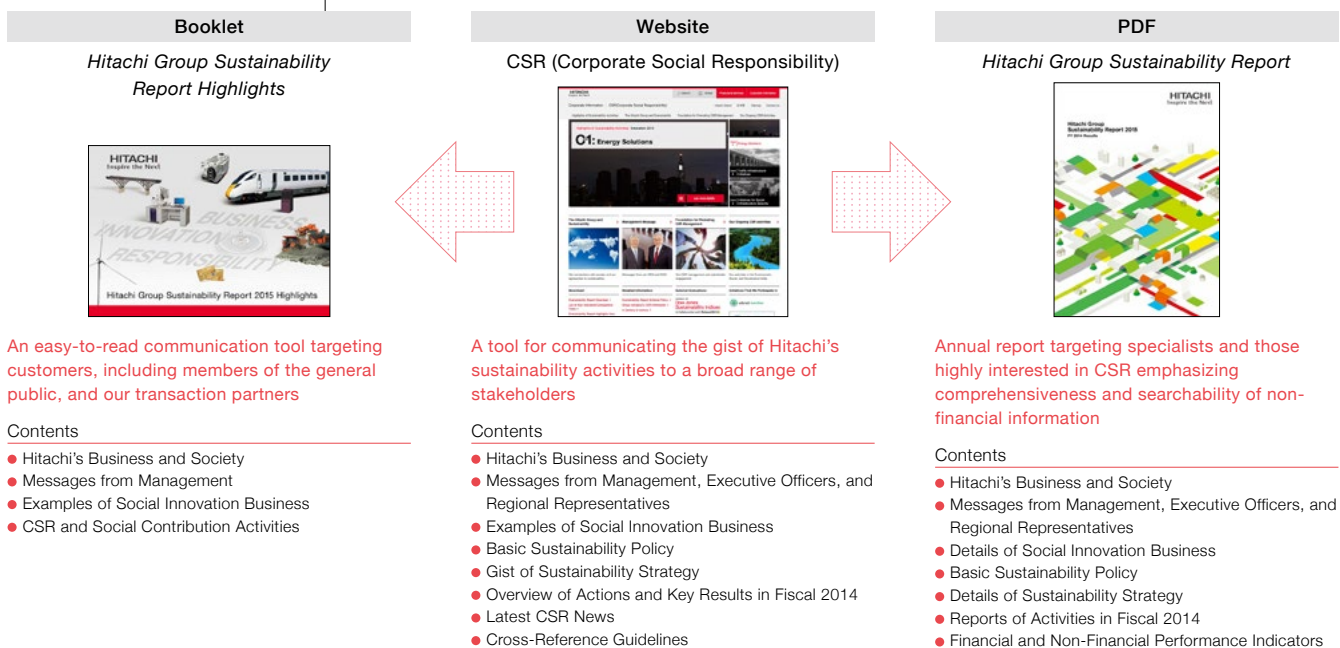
Booklet

Hitachi Group Sustainability Report Highlights

HITACHI
Inspire the Next

BUSINESS
INNOVATION
RESPONSIBILITY

Hitachi Group Sustainability Report 2015 Highlights

An easy-to-read communication tool targeting customers, including members of the general public, and our transaction partners

Contents

- Hitachi's Business and Society
- Messages from Management
- Examples of Social Innovation Business
- CSR and Social Contribution Activities

Website

CSR (Corporate Social Responsibility)

01: Energy Solutions

A tool for communicating the gist of Hitachi's sustainability activities to a broad range of stakeholders

Contents

- Hitachi's Business and Society
- Messages from Management, Executive Officers, and Regional Representatives
- Examples of Social Innovation Business
- Basic Sustainability Policy
- Gist of Sustainability Strategy
- Overview of Actions and Key Results in Fiscal 2014
- Latest CSR News
- Cross-Reference Guidelines

PDF

Hitachi Group Sustainability Report

HITACHI
Inspire the Next

Hitachi Group Sustainability Report 2015
FY 2014 Results

Annual report targeting specialists and those highly interested in CSR emphasizing comprehensiveness and searchability of non-financial information

Contents

- Hitachi's Business and Society
- Messages from Management, Executive Officers, and Regional Representatives
- Details of Social Innovation Business
- Basic Sustainability Policy
- Details of Sustainability Strategy
- Reports of Activities in Fiscal 2014
- Financial and Non-Financial Performance Indicators